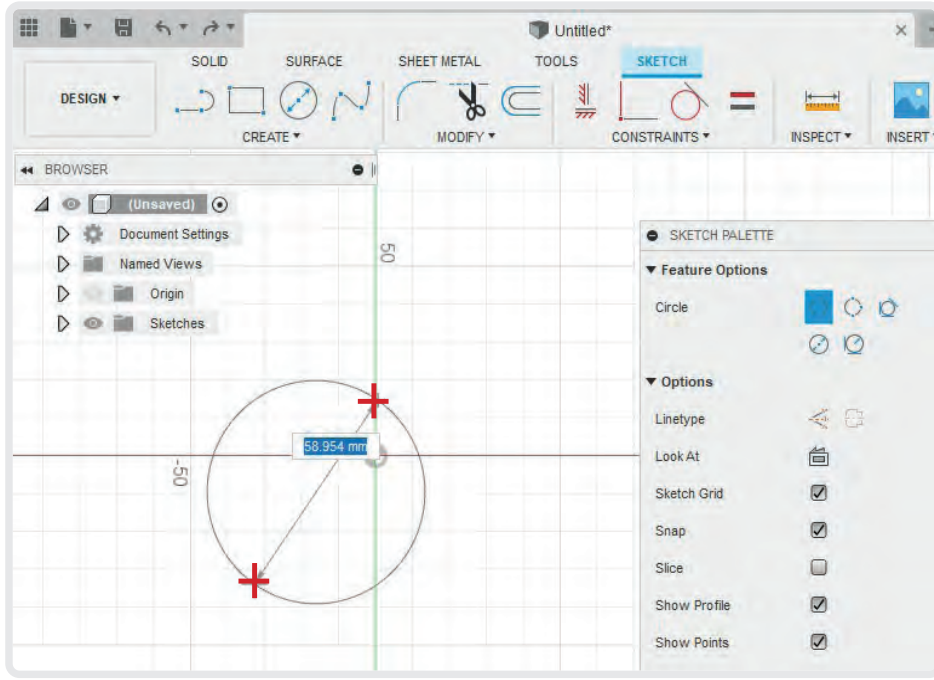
Untitled*

DESIGN ▾

SOLID SURFACE SHEET METAL TOOLS SKETCH

CREATE ▾ MODIFY ▾ CONSTRAINTS ▾ INSPECT ▾ INSERT

BROWSER

(Unsaved)

Document Settings

Named Views

Origin

Sketches

50

-50

58.954 mm

SKETCH PALETTE

▼ Feature Options

Circle

▼ Options

Linetype

Look At

Sketch Grid

Snap

Slice

Show Profile

Show Points